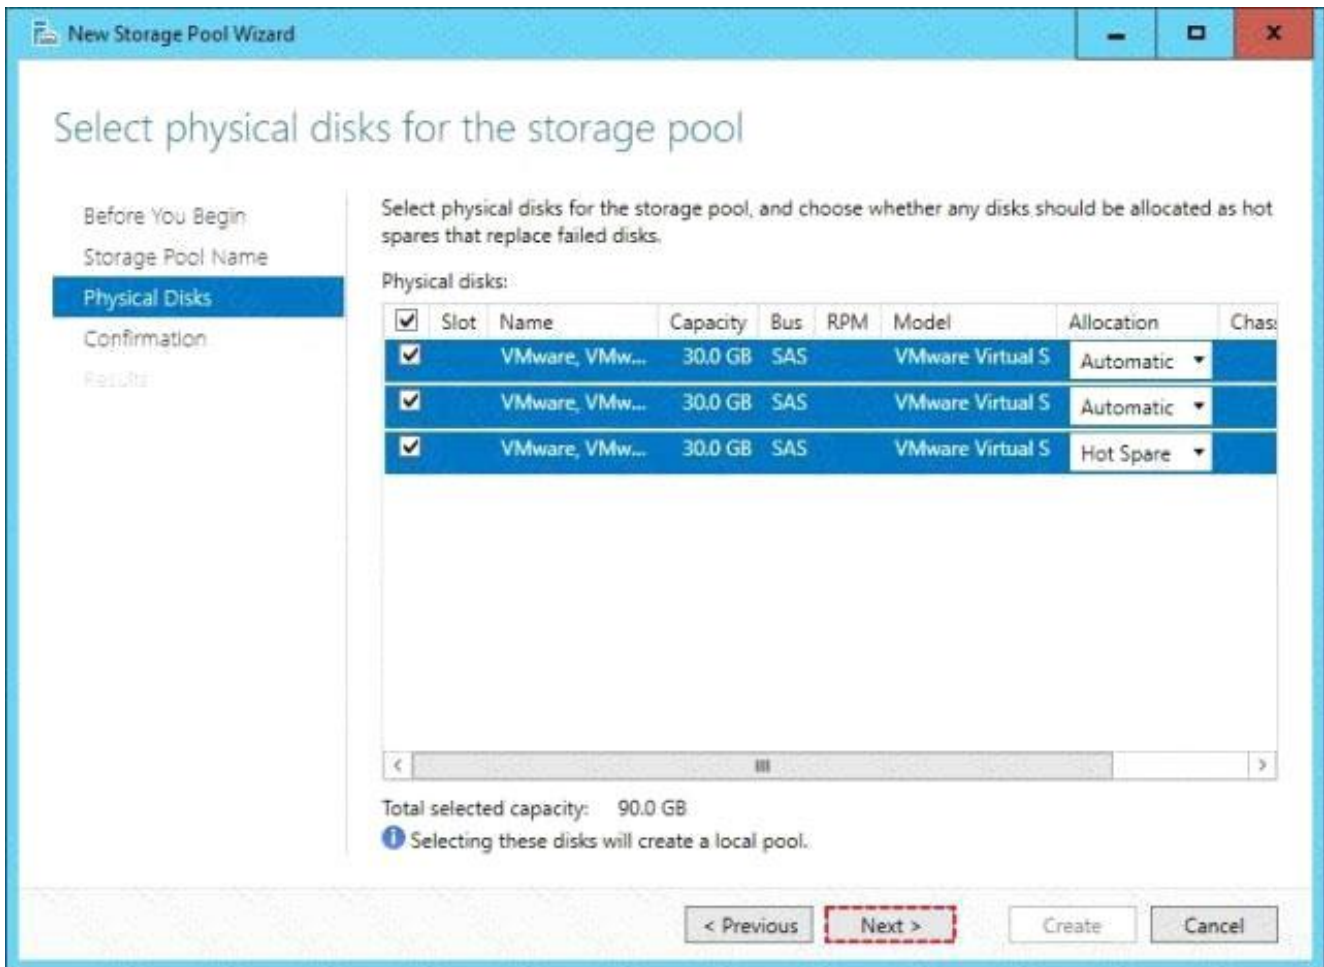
New Storage Pool Wizard

Select physical disks for the storage pool

Before You Begin
Storage Pool Name
Physical Disks
Confirmation
Results

Select physical disks for the storage pool, and choose whether any disks should be allocated as hot spares that replace failed disks.

Physical disks:

| ☑ | Slot | Name | Capacity | Bus | RPM | Model | Allocation | Chas |
|---|---|---|---|---|---|---|---|---|
| ☑ | | VMware, VMw... | 30.0 GB | SAS | | VMware Virtual S | Automatic | |
| ☑ | | VMware, VMw... | 30.0 GB | SAS | | VMware Virtual S | Automatic | |
| ☑ | | VMware, VMw... | 30.0 GB | SAS | | VMware Virtual S | Hot Spare | |

Total selected capacity: 90.0 GB
Selecting these disks will create a local pool.

< Previous Next > Create Cancel